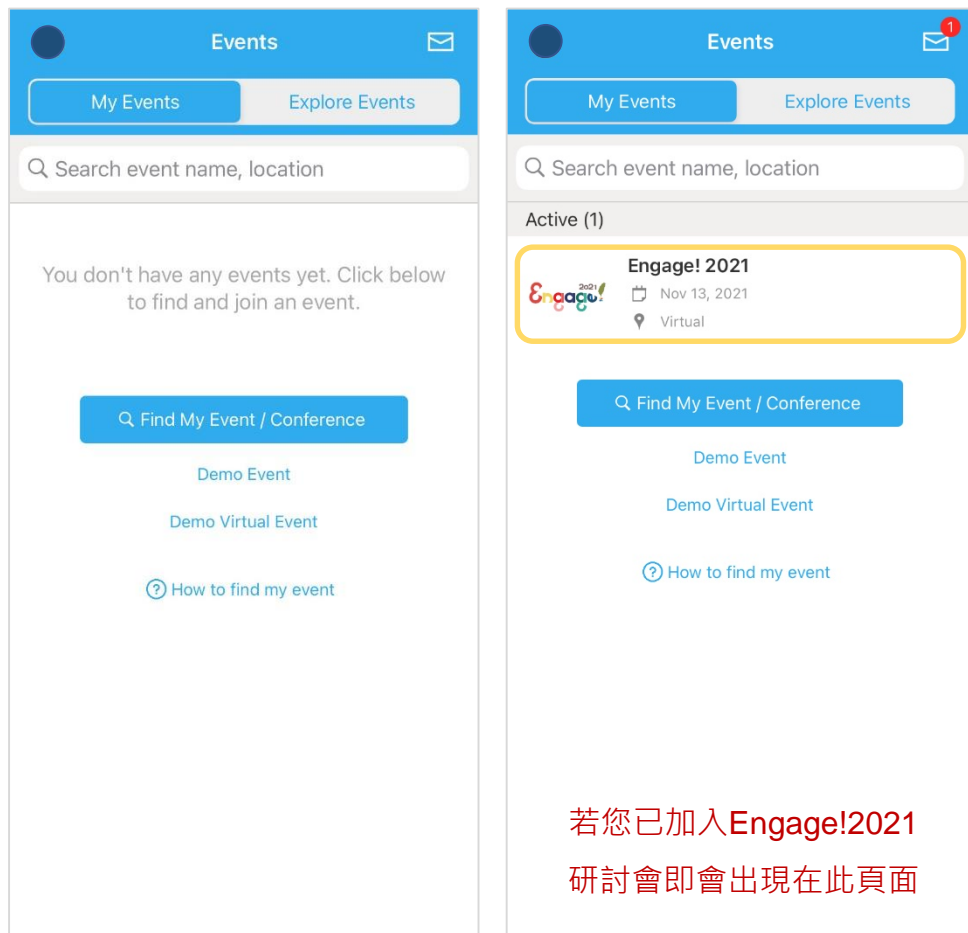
Events

My Events
Explore Events

Search event name, location

You don't have any events yet. Click below to find and join an event.

Find My Event / Conference

Demo Event

Demo Virtual Event

How to find my event

Events
1

My Events
Explore Events

Search event name, location

Active (1)

Engage! 2021
2021
Engage!
Nov 13, 2021
Virtual

Find My Event / Conference

Demo Event

Demo Virtual Event

How to find my event

若您已加入Engage!2021
研討會即會出現在此頁面